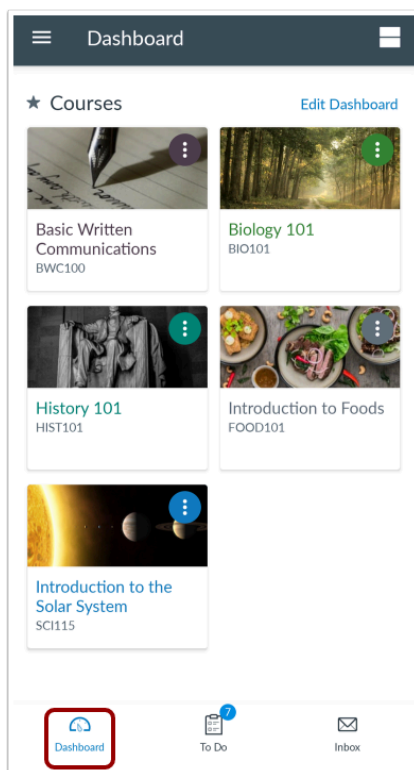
Dashboard

★ Courses

Edit Dashboard

Basic Written Communications
BWC100

Biology 101
BIO101

History 101
HIST101

Introduction to Foods
FOOD101

Introduction to the Solar System
SCI115

Dashboard

7

To Do

Inbox